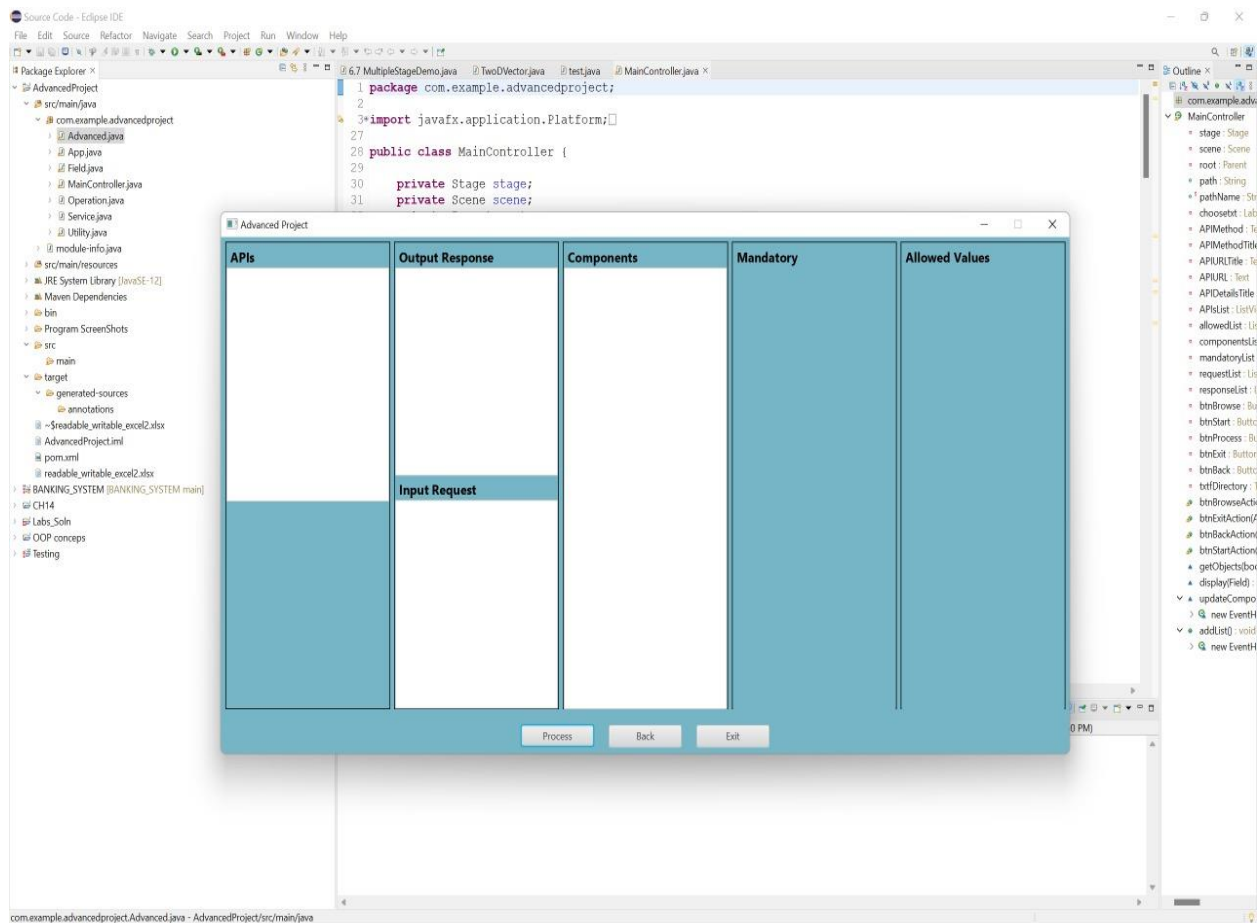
Source Code - Eclipse IDE

File Edit Source Refactor Navigate Search Project Run Window Help

Package Explorer ×

AdvancedProject
src/main/java
com.example.advancedproject
Advanced.java
App.java
Field.java
MainController.java
Operation.java
Service.java
Utility.java
module-info.java
src/main/resources
JRE System Library [JavaSE-12]
Maven Dependencies
bin
Program ScreenShots
src
main
target
generated-sources
annotations
~$readable_writable_excel2.xlsx
AdvancedProject.iml
pom.xml
readable_writable_excel2.xlsx
BANKING_SYSTEM [BANKING_SYSTEM main]
CH14
Labs_Soln
OOP conceps
Testing

6.7 MultipleStageDemo.java TwoDVector.java test.java MainController.java ×

1 package com.example.advancedproject;
2
3 import javafx.application.Platform;
27
28 public class MainController {
29
30 private Stage stage;
31 private Scene scene;

Outline ×

com.example.adva
MainController
stage : Stage
scene : Scene
root : Parent
path : String
pathName : Str
choosetxt : Lab
APIMethod : Te
APIMethodTitle
APIURLTitle : Te
APIURL : Text
APIDetailsTitle
APIsList : ListVi
allowedList : Li
componentsLis
mandatoryList
requestList : Lis
responseList : l
btnBrowse : Bu
btnStart : Buttc
btnProcess : Bu
btnExit : Button
btnBack : Buttc
txtfDirectory : T
btnBrowseActi
btnExitAction(A
btnBackAction(
btnStartAction(
getObjects(boo
display(Field) :
updateCompo
new EventH
addList() : void
new EventH

Advanced Project

APIs

Output Response

Input Request

Components

Mandatory

Allowed Values

Process Back Exit

0 PM)

com.example.advancedproject.Advanced.java - AdvancedProject/src/main/java